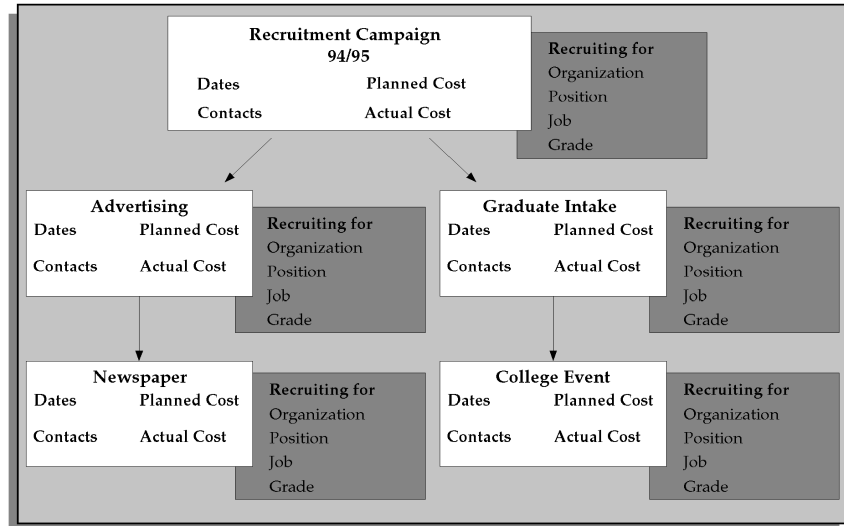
Recruitment Campaign
94/95

Dates Planned Cost
Contacts Actual Cost

Recruiting for
Organization
Position
Job
Grade

Advertising
Dates Planned Cost
Contacts Actual Cost

Recruiting for
Organization
Position
Job
Grade

Graduate Intake
Dates Planned Cost
Contacts Actual Cost

Recruiting for
Organization
Position
Job
Grade

Newspaper
Dates Planned Cost
Contacts Actual Cost

Recruiting for
Organization
Position
Job
Grade

College Event
Dates Planned Cost
Contacts Actual Cost

Recruiting for
Organization
Position
Job
Grade